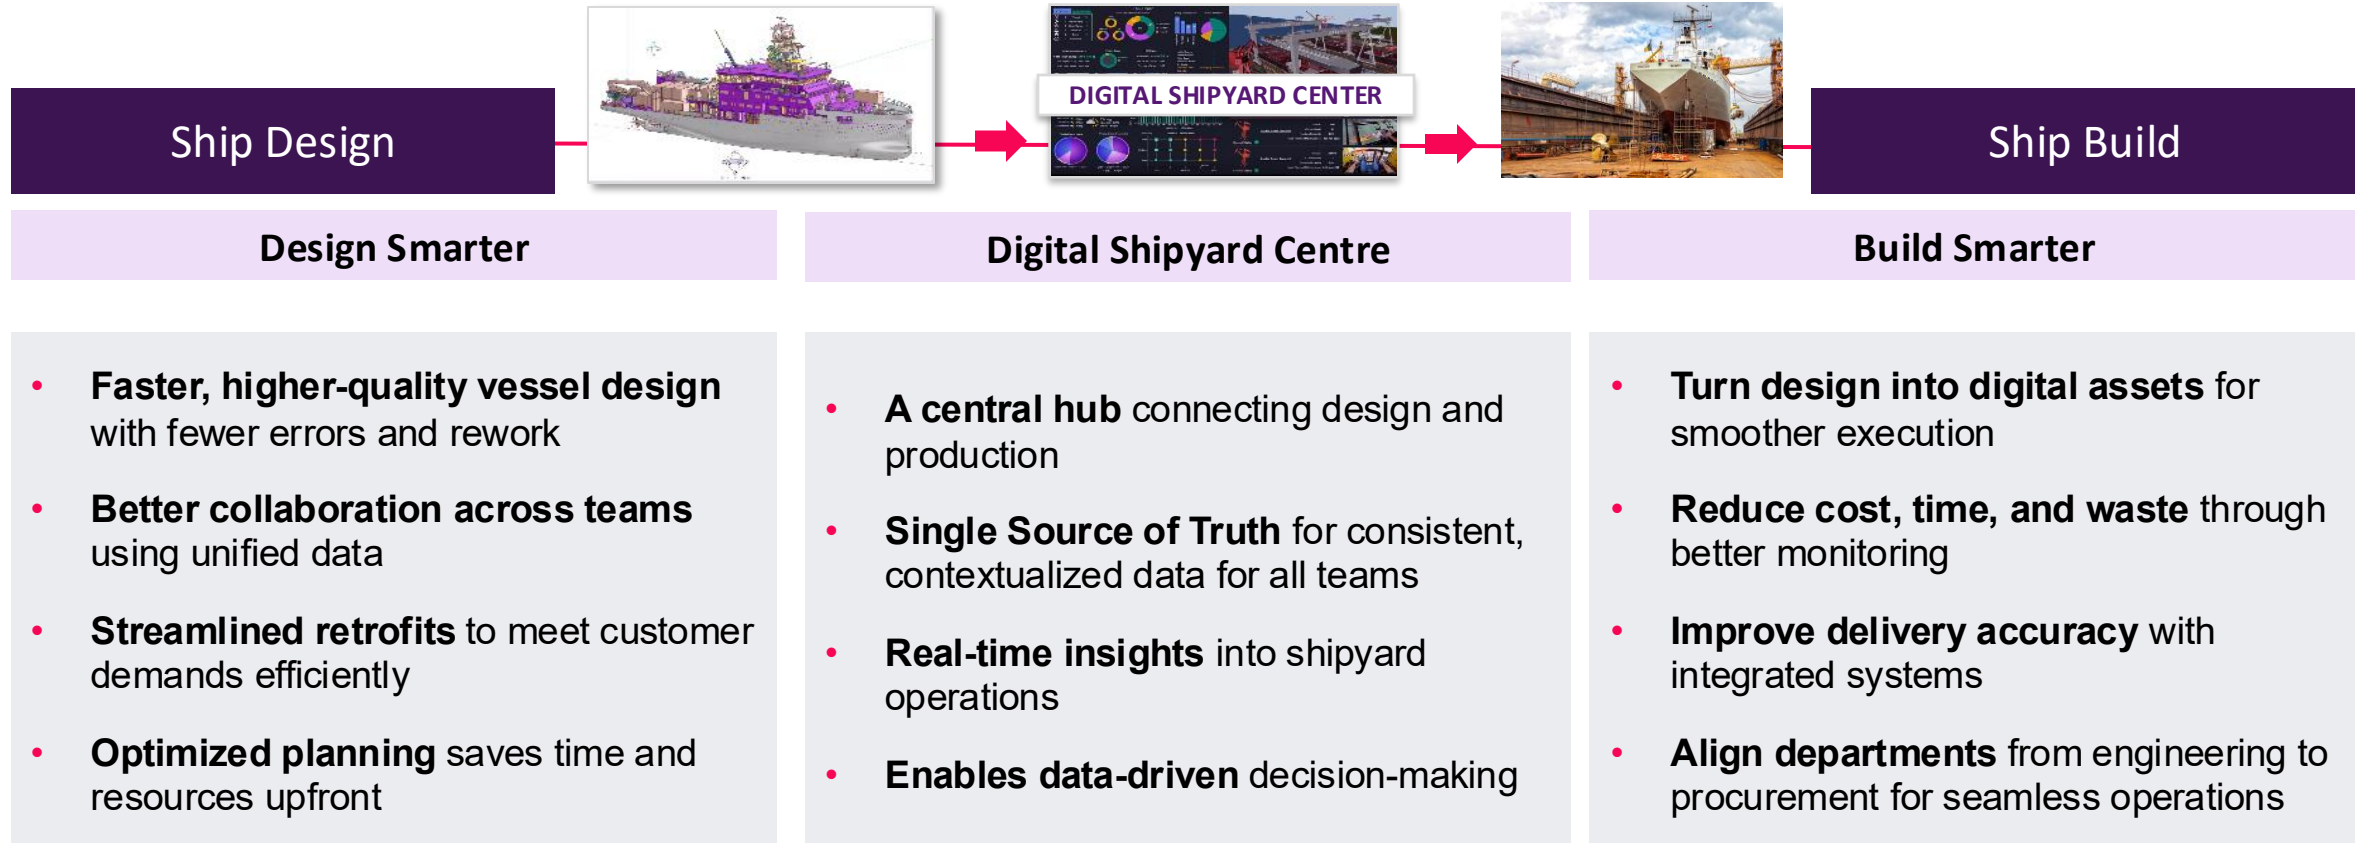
Ship Design

DIGITAL SHIPYARD CENTER

Ship Build

Design Smarter

Digital Shipyard Centre

Build Smarter

- Faster, higher-quality vessel design with fewer errors and rework
- Better collaboration across teams using unified data
- Streamlined retrofits to meet customer demands efficiently
- Optimized planning saves time and resources upfront

- A central hub connecting design and production
- Single Source of Truth for consistent, contextualized data for all teams
- Real-time insights into shipyard operations
- Enables data-driven decision-making

- Turn design into digital assets for smoother execution
- Reduce cost, time, and waste through better monitoring
- Improve delivery accuracy with integrated systems
- Align departments from engineering to procurement for seamless operations